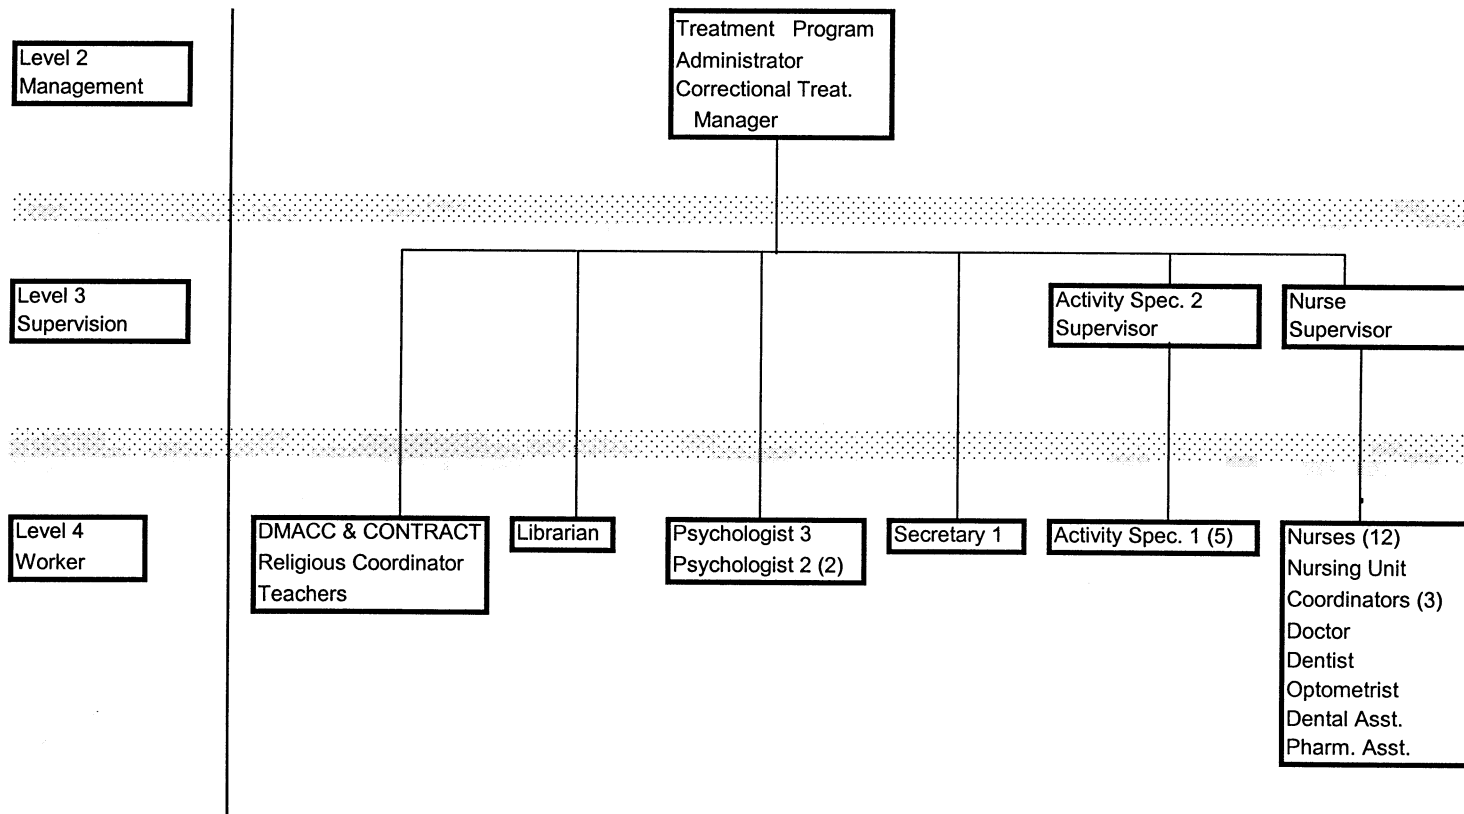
Level 2
Management

Treatment Program
Administrator
Correctional Treat.
Manager

Level 3
Supervision

Activity Spec. 2
Supervisor

Nurse
Supervisor

Level 4
Worker

DMACC & CONTRACT
Religious Coordinator
Teachers

Librarian

Psychologist 3
Psychologist 2 (2)

Secretary 1

Activity Spec. 1 (5)

Nurses (12)
Nursing Unit
Coordinators (3)
Doctor
Dentist
Optometrist
Dental Asst.
Pharm. Asst.